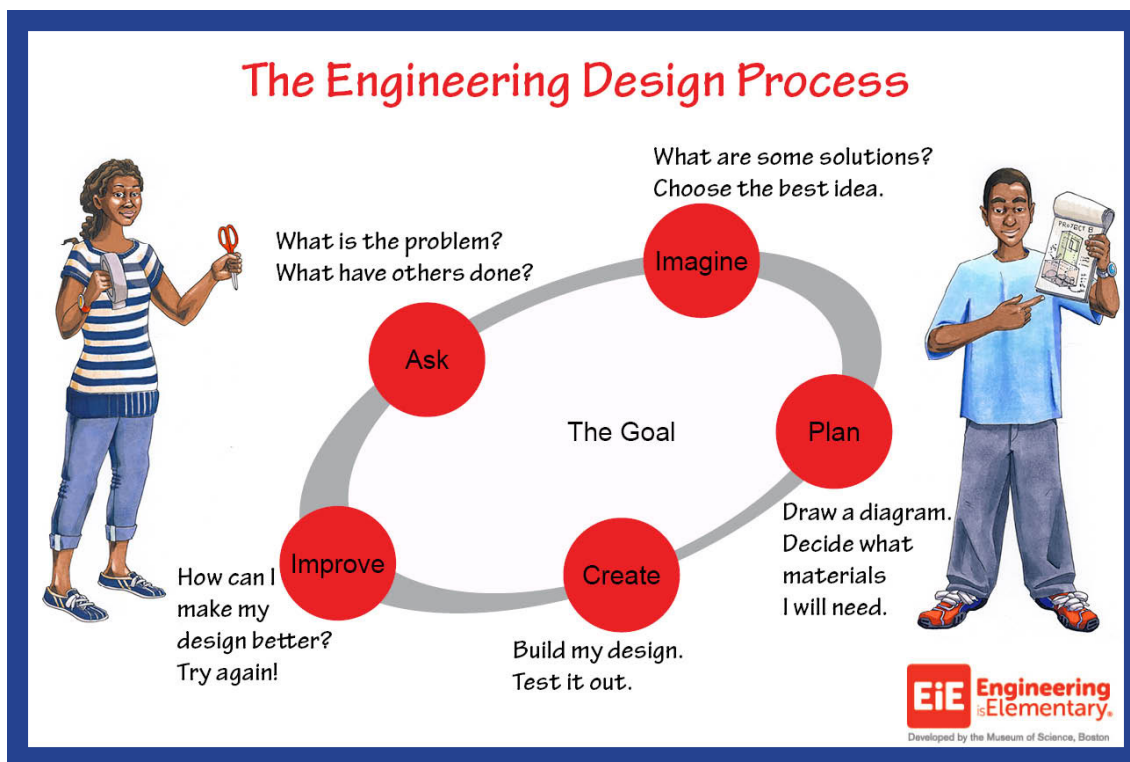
The Engineering Design Process

What are some solutions?
Choose the best idea.

What is the problem?
What have others done?

Imagine

Ask

The Goal

Plan

Draw a diagram.
Decide what materials I will need.

Improve

How can I make my design better?
Try again!

Create

Build my design.
Test it out.

PROJECT B

EiE Engineering is Elementary.

Developed by the Museum of Science, Boston